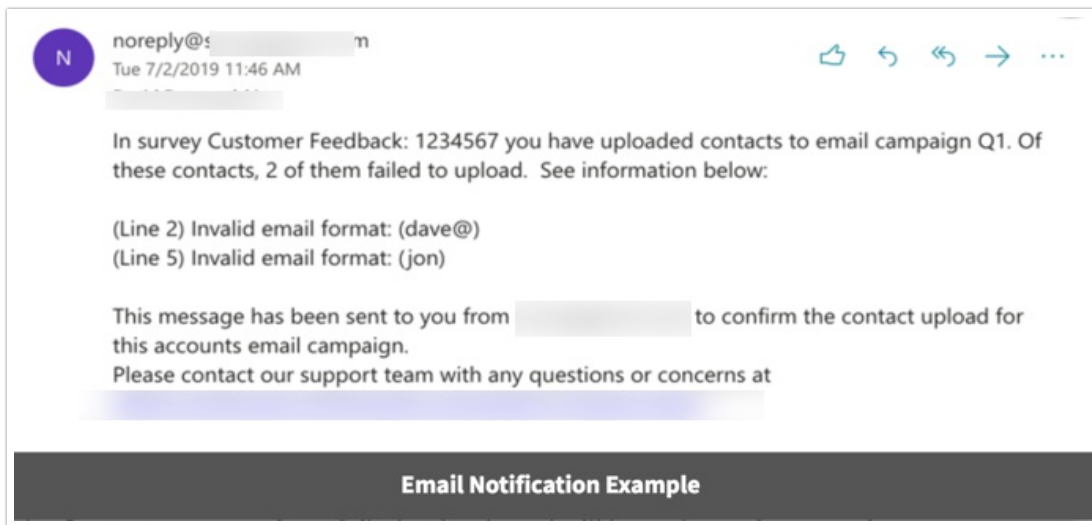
N

noreply@s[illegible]m
Tue 7/2/2019 11:46 AM
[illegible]

In survey Customer Feedback: 1234567 you have uploaded contacts to email campaign Q1. Of these contacts, 2 of them failed to upload. See information below:

(Line 2) Invalid email format: (dave@)
(Line 5) Invalid email format: (jon)

This message has been sent to you from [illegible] to confirm the contact upload for this accounts email campaign.
Please contact our support team with any questions or concerns at
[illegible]

Email Notification Example